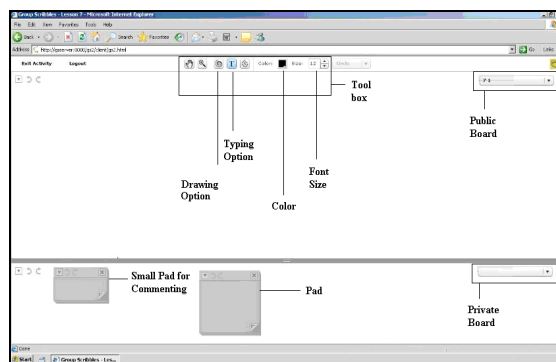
Group Scribbles - Lesson 7 - Microsoft Internet Explorer

File Edit View Favorites Tools Help

Back Search Favorites

Address http://gsserver:8000/gs2/html/gs2.html

Go Links

Exit Activity Logout

Color: Size: 10 Undo

Tool box

P 1

Public Board

Typing Option

Drawing Option

Font Size

Color

Small Pad for Commenting

Pad

Private Board

Done

Start Group Scribbles - Les...